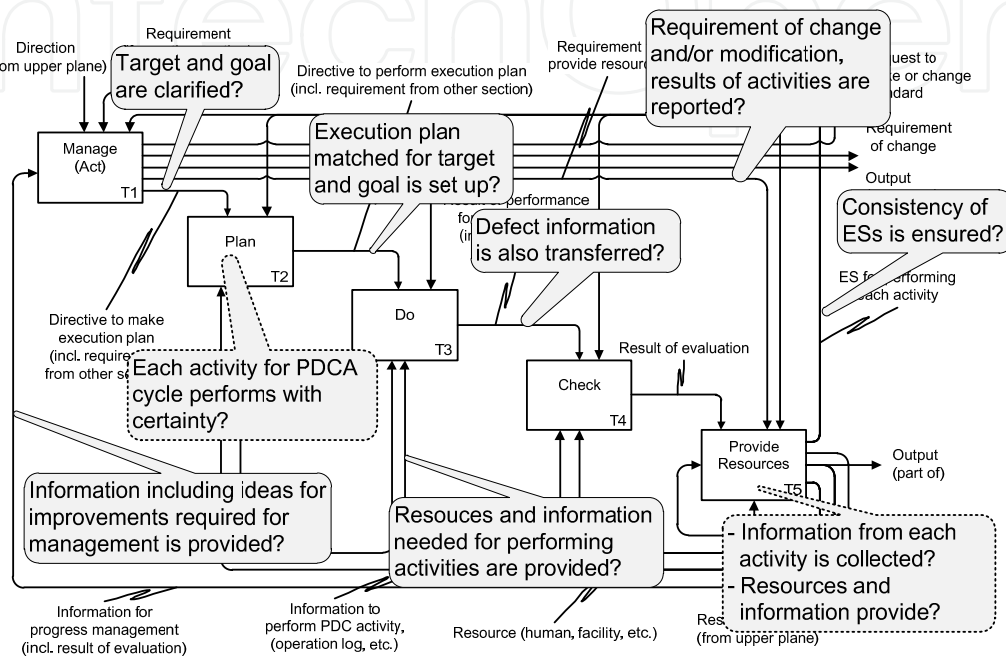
Direction
om upper plane)

Requirement

Target and goal are clarified?

Directive to perform execution plan (incl. requirement from other section)

Requirement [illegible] provide resourc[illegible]

Requirement of change and/or modification, results of activities are reported?

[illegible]uest to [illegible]e or change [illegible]ndard

Requirement of change

Output

Manage (Act)
T1

Execution plan matched for target and goal is set up?

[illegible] performance
fo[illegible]
(i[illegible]

Defect information is also transferred?

Consistency of ESs is ensured?

Plan
T2

ES fo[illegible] performing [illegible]ach activity

Directive to make execution plan (incl. require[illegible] from other se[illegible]

Do
T3

Each activity for PDCA cycle performs with certainty?

Result of evaluation

Check
T4

Provide Resources
T5

Output (part of)

Information including ideas for improvements required for management is provided?

Resouces and information needed for performing activities are provided?

- Information from each activity is collected?
- Resources and information provide?

Information for progress management (incl. result of evaluation)

Information to perform PDC activity, (operation log, etc.)

Resource (human, facility, etc.)

Res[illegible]
(from upper plane)